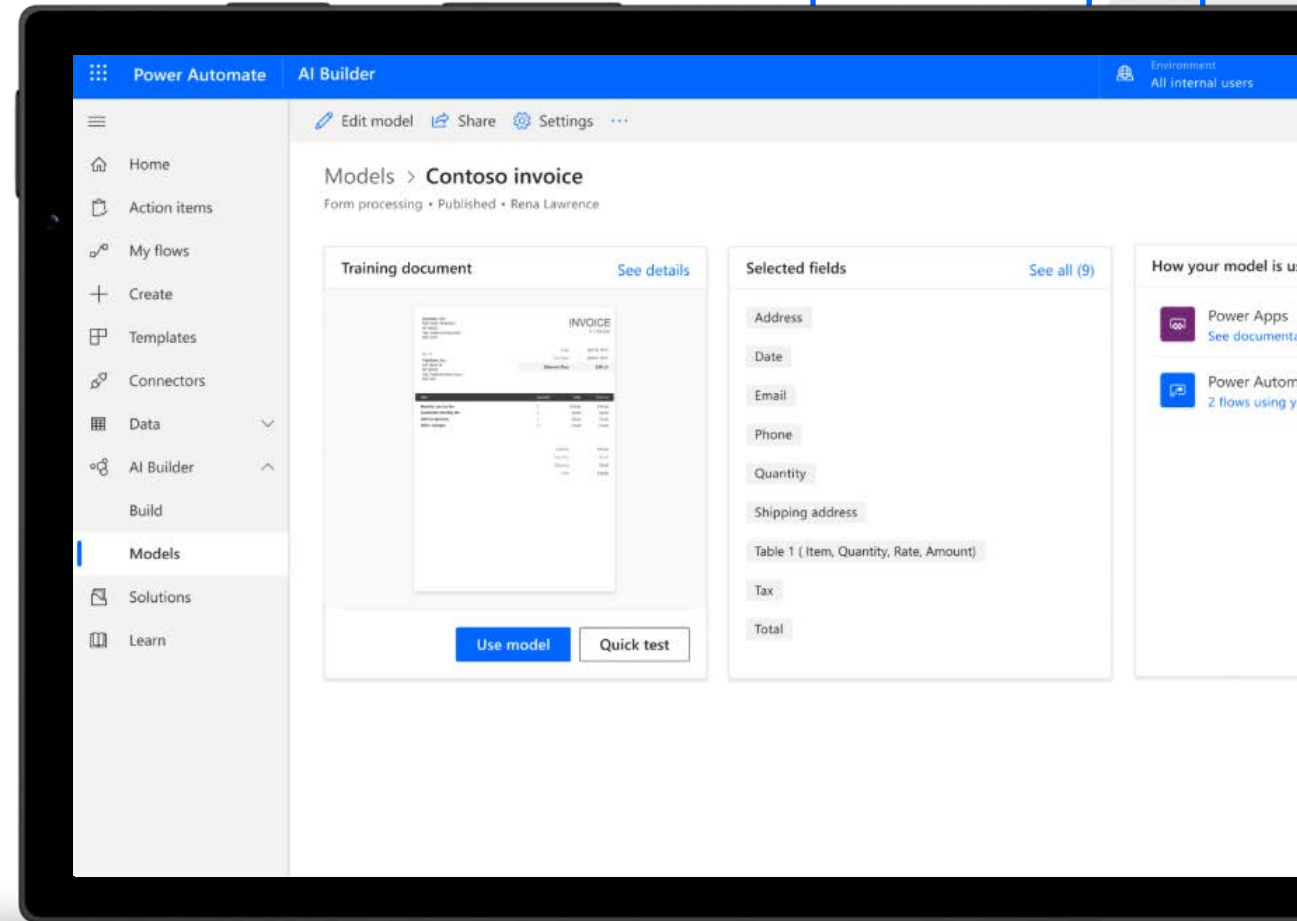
Power Automate AI Builder

Environment
All internal users

Home
Action items
My flows
Create
Templates
Connectors
Data
AI Builder
Build
Models
Solutions
Learn

Edit model Share Settings ···

Models > Contoso invoice
Form processing • Published • Rena Lawrence

Training document
See details

INVOICE

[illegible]

Use model
Quick test

Selected fields
See all (9)

Address
Date
Email
Phone
Quantity
Shipping address
Table 1 ( Item, Quantity, Rate, Amount)
Tax
Total

How your model is u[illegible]

Power Apps
See document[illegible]

Power Autom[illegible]
2 flows using y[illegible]